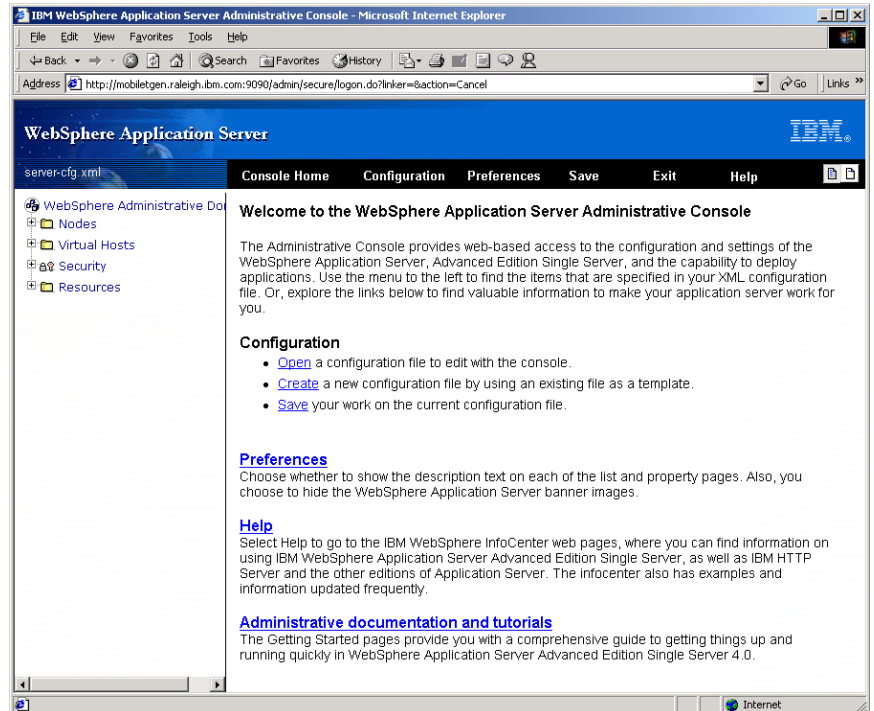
IBM WebSphere Application Server Administrative Console - Microsoft Internet Explorer

File Edit View Favorites Tools Help

Back Search Favorites History

Address http://mobiletgen.raleigh.ibm.com:9090/admin/secure/logon.do?linker=&action=Cancel Go Links »

WebSphere Application Server

IBM

server-cfg.xml

Console Home Configuration Preferences Save Exit Help

WebSphere Administrative Do
Nodes
Virtual Hosts
Security
Resources

Welcome to the WebSphere Application Server Administrative Console

The Administrative Console provides web-based access to the configuration and settings of the WebSphere Application Server, Advanced Edition Single Server, and the capability to deploy applications. Use the menu to the left to find the items that are specified in your XML configuration file. Or, explore the links below to find valuable information to make your application server work for you.

Configuration

• Open a configuration file to edit with the console.
• Create a new configuration file by using an existing file as a template.
• Save your work on the current configuration file.

Preferences
Choose whether to show the description text on each of the list and property pages. Also, you choose to hide the WebSphere Application Server banner images.

Help
Select Help to go to the IBM WebSphere InfoCenter web pages, where you can find information on using IBM WebSphere Application Server Advanced Edition Single Server, as well as IBM HTTP Server and the other editions of Application Server. The infocenter also has examples and information updated frequently.

Administrative documentation and tutorials
The Getting Started pages provide you with a comprehensive guide to getting things up and running quickly in WebSphere Application Server Advanced Edition Single Server 4.0.

Internet